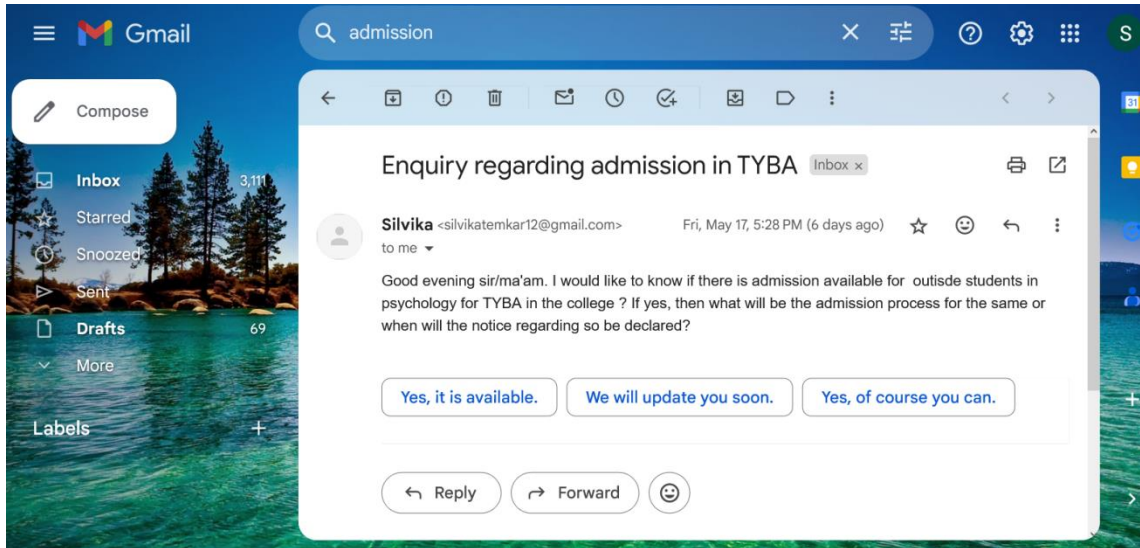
Gmail

admission

S

Compose

Inbox 3,111

Starred

Snoozed

Sent

Drafts 69

More

Labels +

Enquiry regarding admission in TYBA Inbox ×

Silvika <silvikatemkar12@gmail.com> Fri, May 17, 5:28 PM (6 days ago)

to me

Good evening sir/ma'am. I would like to know if there is admission available for outisde students in psychology for TYBA in the college ? If yes, then what will be the admission process for the same or when will the notice regarding so be declared?

Yes, it is available.

We will update you soon.

Yes, of course you can.

Reply

Forward

31